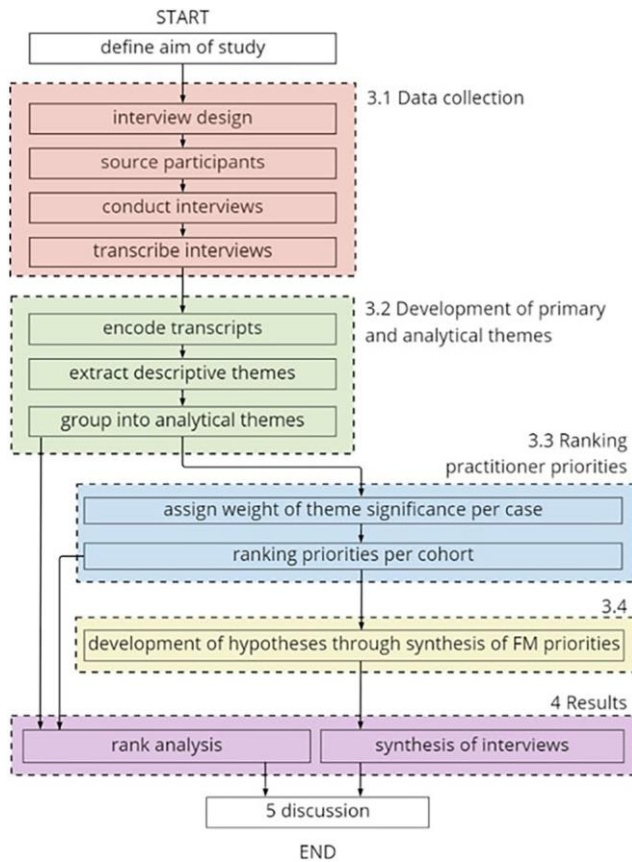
START

define aim of study

3.1 Data collection

interview design

source participants

conduct interviews

transcribe interviews

3.2 Development of primary and analytical themes

encode transcripts

extract descriptive themes

group into analytical themes

3.3 Ranking practitioner priorities

assign weight of theme significance per case

ranking priorities per cohort

3.4

development of hypotheses through synthesis of FM priorities

4 Results

rank analysis

synthesis of interviews

5 discussion

END